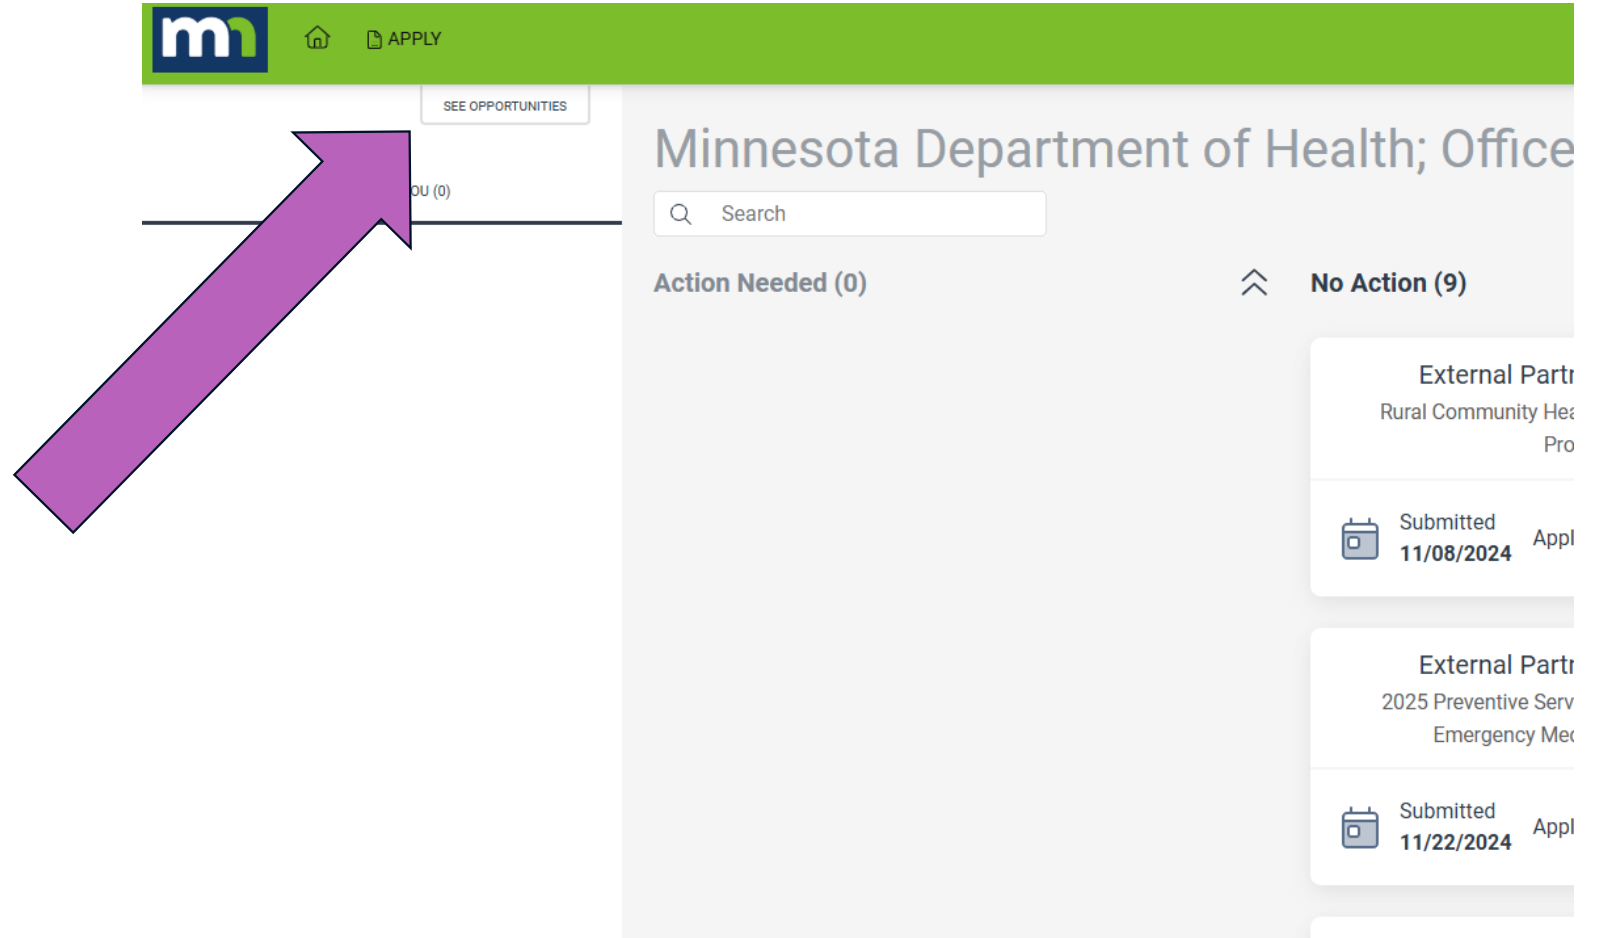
mn

APPLY

SEE OPPORTUNITIES

OU (0)

Minnesota Department of Health; Office

Search

Action Needed (0)

No Action (9)

External Partr
Rural Community Hea
Pro

Submitted
11/08/2024

Appl

External Partr
2025 Preventive Serv
Emergency Mec

Submitted
11/22/2024

Appl